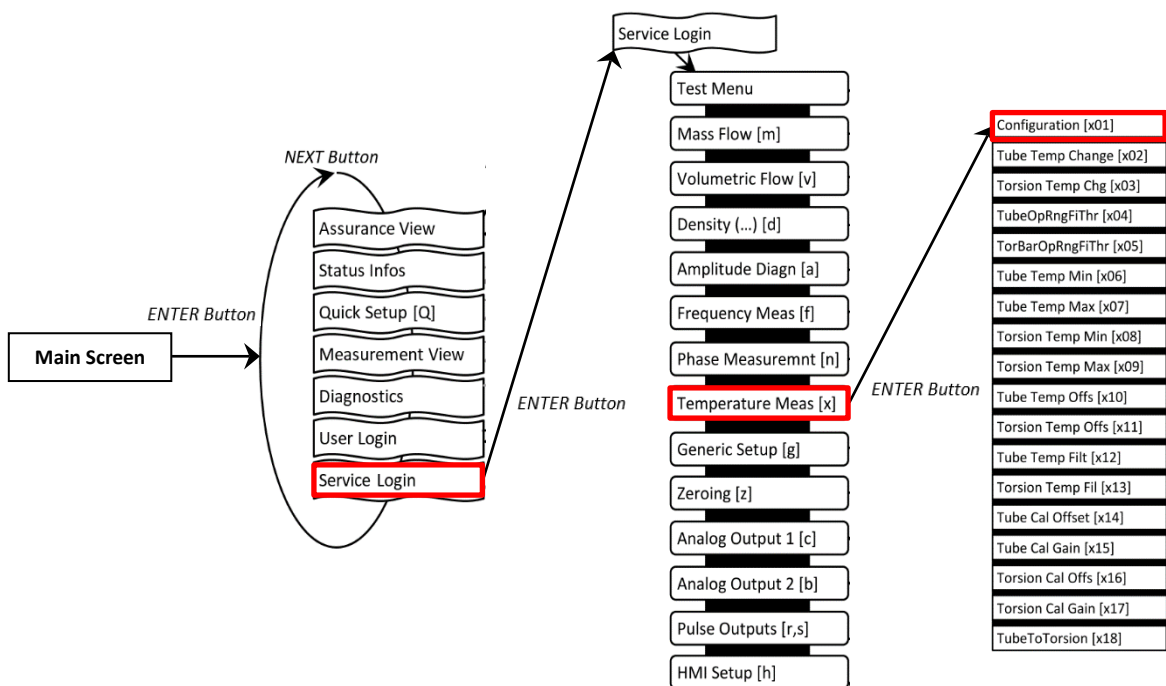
Main Screen

ENTER Button

NEXT Button

Assurance View
Status Infos
Quick Setup [Q]
Measurement View
Diagnostics
User Login
Service Login

ENTER Button

Service Login

Test Menu
Mass Flow [m]
Volumetric Flow [v]
Density (...) [d]
Amplitude Diagn [a]
Frequency Meas [f]
Phase Measuremnt [n]
Temperature Meas [x]
Generic Setup [g]
Zeroing [z]
Analog Output 1 [c]
Analog Output 2 [b]
Pulse Outputs [r,s]
HMI Setup [h]

ENTER Button

Configuration [x01]
Tube Temp Change [x02]
Torsion Temp Chg [x03]
TubeOpRngFiThr [x04]
TorBarOpRngFiThr [x05]
Tube Temp Min [x06]
Tube Temp Max [x07]
Torsion Temp Min [x08]
Torsion Temp Max [x09]
Tube Temp Offs [x10]
Torsion Temp Offs [x11]
Tube Temp Filt [x12]
Torsion Temp Fil [x13]
Tube Cal Offset [x14]
Tube Cal Gain [x15]
Torsion Cal Offs [x16]
Torsion Cal Gain [x17]
TubeToTorsion [x18]